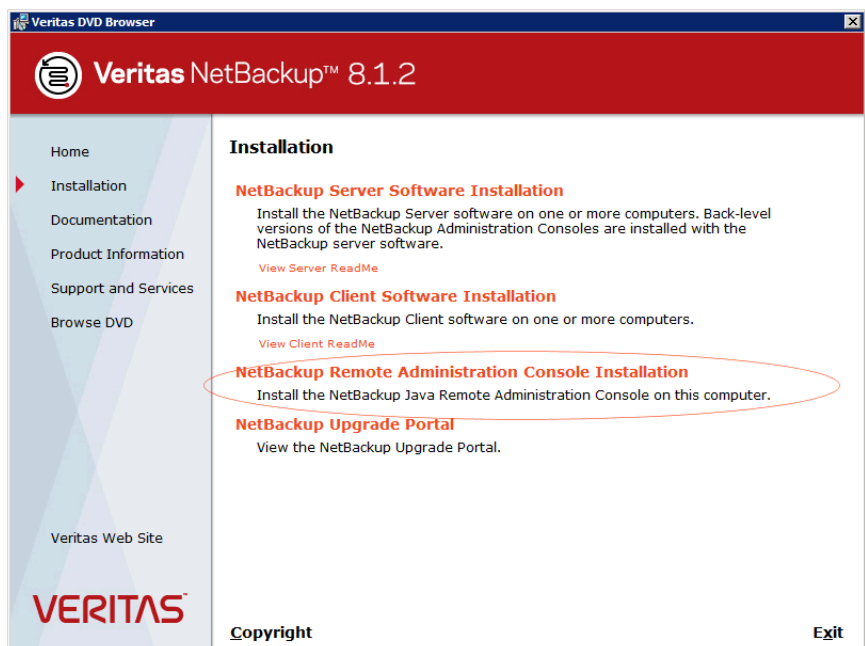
Veritas DVD Browser

Veritas NetBackup™ 8.1.2

Home

Installation

Documentation

Product Information

Support and Services

Browse DVD

Veritas Web Site

VERITAS

Installation

NetBackup Server Software Installation

Install the NetBackup Server software on one or more computers. Back-level versions of the NetBackup Administration Consoles are installed with the NetBackup server software.

View Server ReadMe

NetBackup Client Software Installation

Install the NetBackup Client software on one or more computers.

View Client ReadMe

NetBackup Remote Administration Console Installation

Install the NetBackup Java Remote Administration Console on this computer.

NetBackup Upgrade Portal

View the NetBackup Upgrade Portal.

Copyright

Exit